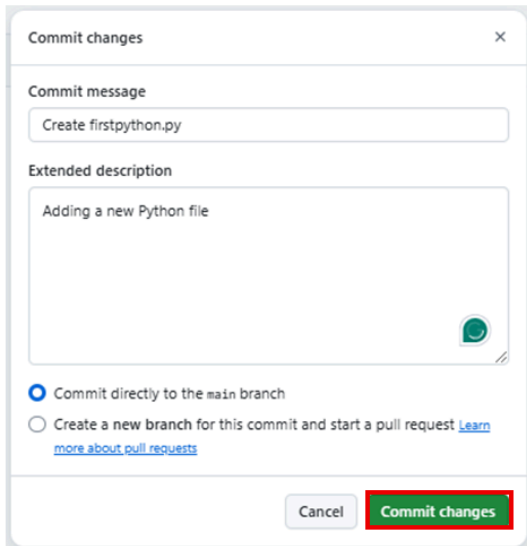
Commit changes ×

Commit message

Create firstpython.py

Extended description

Adding a new Python file

Commit directly to the main branch

Create a new branch for this commit and start a pull request Learn more about pull requests

Cancel Commit changes